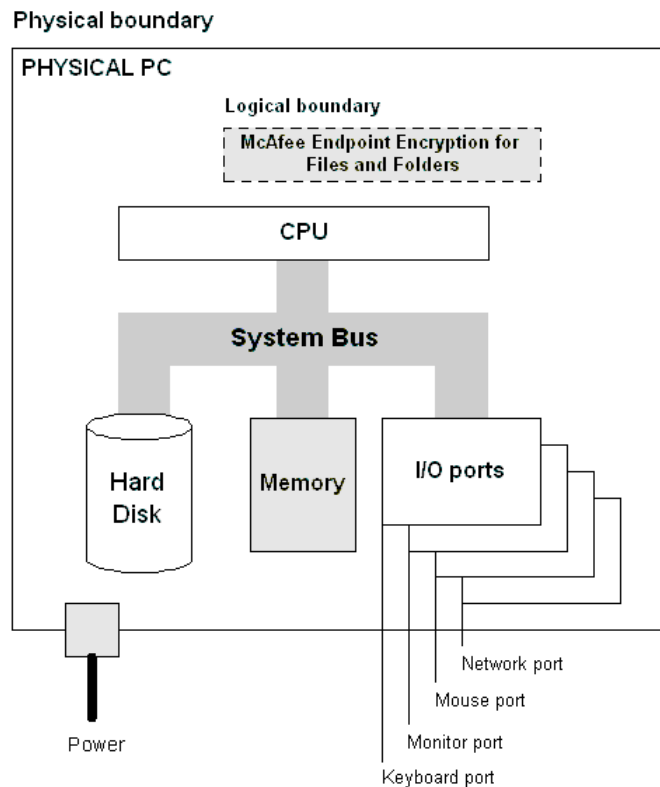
Physical boundary

PHYSICAL PC

Logical boundary

McAfee Endpoint Encryption for Files and Folders

CPU

System Bus

Hard Disk

Memory

I/O ports

Network port

Mouse port

Monitor port

Keyboard port

Power